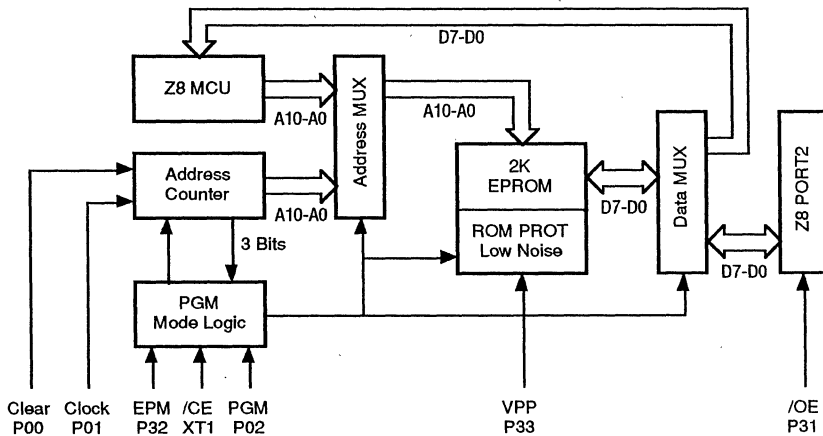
D7-D0

Z8 MCU

A10-A0

Address MUX

A10-A0

Address Counter

A10-A0

3 Bits

PGM Mode Logic

2K EPROM

ROM PROT Low Noise

D7-D0

Data MUX

D7-D0

Z8 PORT2

Clear P00

Clock P01

EPM P32

/CE XT1

PGM P02

VPP P33

/OE P31